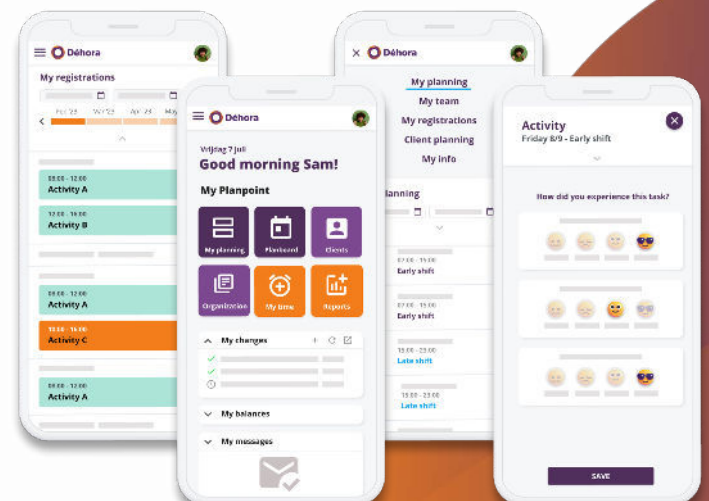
Déhora

My registrations

Fri 23 Wo 23 Wo 23 Wo 23

08:00 - 12:00
Activity A

12:30 - 16:00
Activity B

08:00 - 12:00
Activity A

13:00 - 16:00
Activity C

08:00 - 12:00
Activity A

Déhora

Vrijdag 7 juli
Good morning Sam!

My Planpoint

My planning
Planboard
Clients
Organization
My time
Reports

My changes

My balances

My messages

Déhora

My planning
My team
My registrations
Client planning
My info

lanning

Early shift

Early shift

15:00 - 23:00
Late shift

15:00 - 23:00
Late shift

Activity
Friday 8/9 - Early shift

How did you experience this task?

SAVE